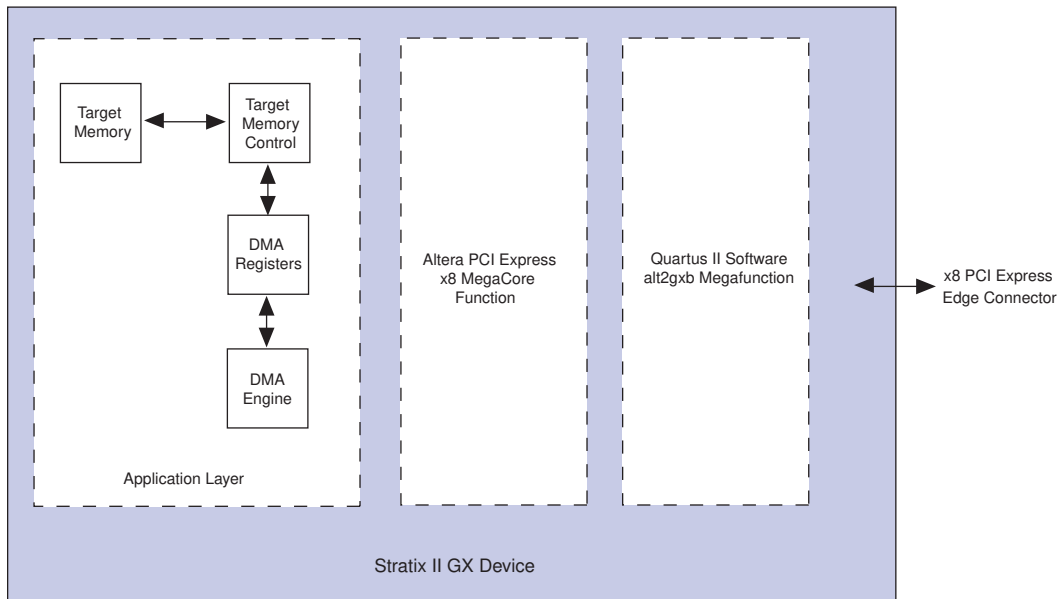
Target Memory

Target Memory Control

DMA Registers

DMA Engine

Application Layer

Altera PCI Express x8 MegaCore Function

Quartus II Software alt2gxb Megafunction

x8 PCI Express Edge Connector

Stratix II GX Device